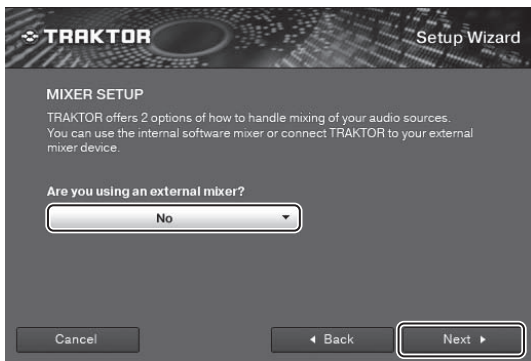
TRAKTOR

Setup Wizard

MIXER SETUP

TRAKTOR offers 2 options of how to handle mixing of your audio sources. You can use the internal software mixer or connect TRAKTOR to your external mixer device.

Are you using an external mixer?

No

Cancel

◂ Back

Next ▸